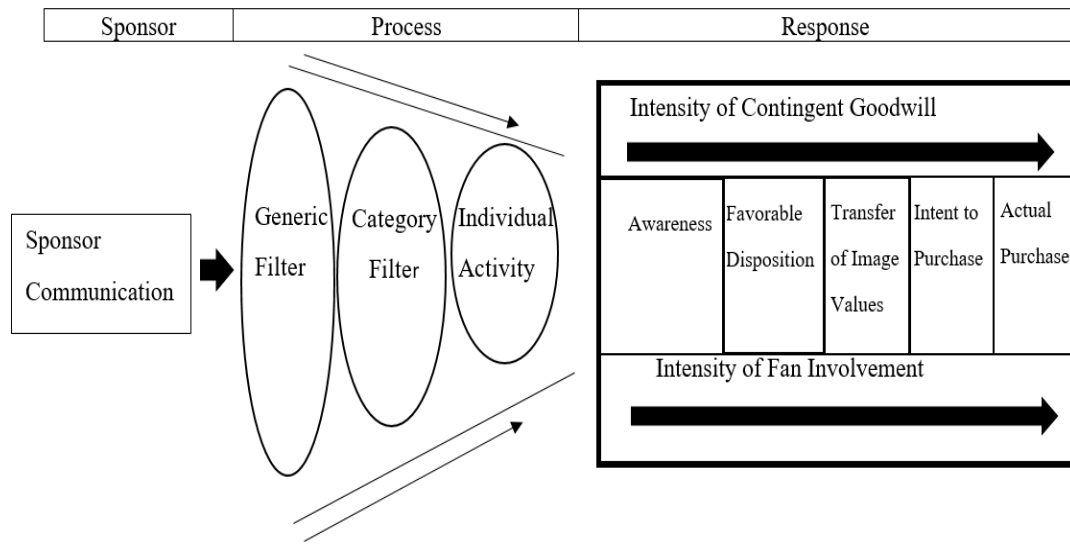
| Sponsor | Process | Response |
|---|---|---|

Sponsor Communication

Generic Filter

Category Filter

Individual Activity

Intensity of Contingent Goodwill

| Awareness | Favorable Disposition | Transfer of Image Values | Intent to Purchase | Actual Purchase |
|---|---|---|---|---|

Intensity of Fan Involvement